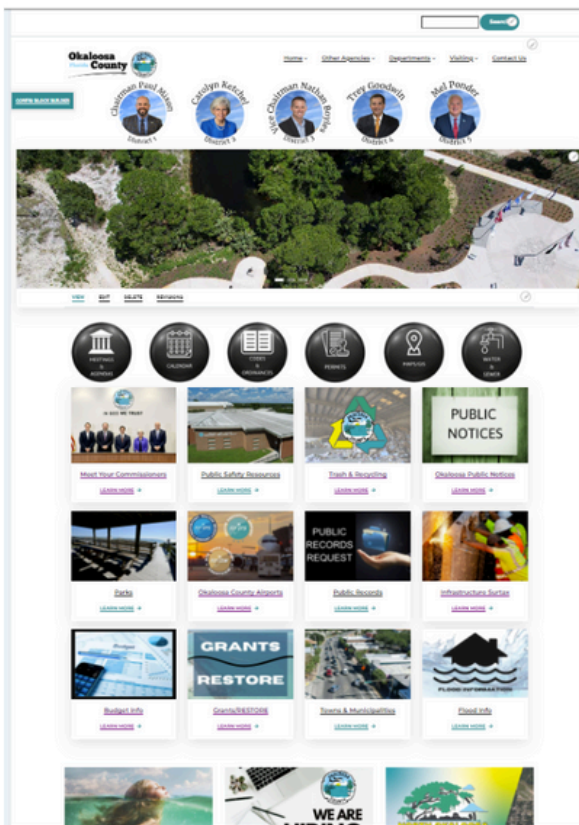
Search

Okaloosa County

Home Other Agencies Departments Visiting Contact Us

CONFIG BLOCK BUILDER

Chairman Paul Mixon District 1
Carolyn Ketchel District 2
Vice Chairman Nathan Boyles District 3
Trey Goodwin District 4
Mel Ponder District 5

VIEW EDIT DELETE REVISIONS

MEETINGS & AGENDAS
CALENDAR
CODES & ORDINANCES
PERMITS
PAYSTUB
WATER & SEWER

IN GOD WE TRUST

PUBLIC NOTICES

Meet Your Commissioners
LEARN MORE

Public Safety Resources
LEARN MORE

Trash & Recycling
LEARN MORE

Okaloosa Public Notices
LEARN MORE

PUBLIC RECORDS REQUEST

Parks
LEARN MORE

Okaloosa County Airports
LEARN MORE

Public Records
LEARN MORE

Infrastructure Surtax
LEARN MORE

GRANTS
RESTORE

FLOOD INFORMATION

Budget Info
LEARN MORE

Grants/RESTORE
LEARN MORE

Towns & Municipalities
LEARN MORE

Flood Info
LEARN MORE

WE ARE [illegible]